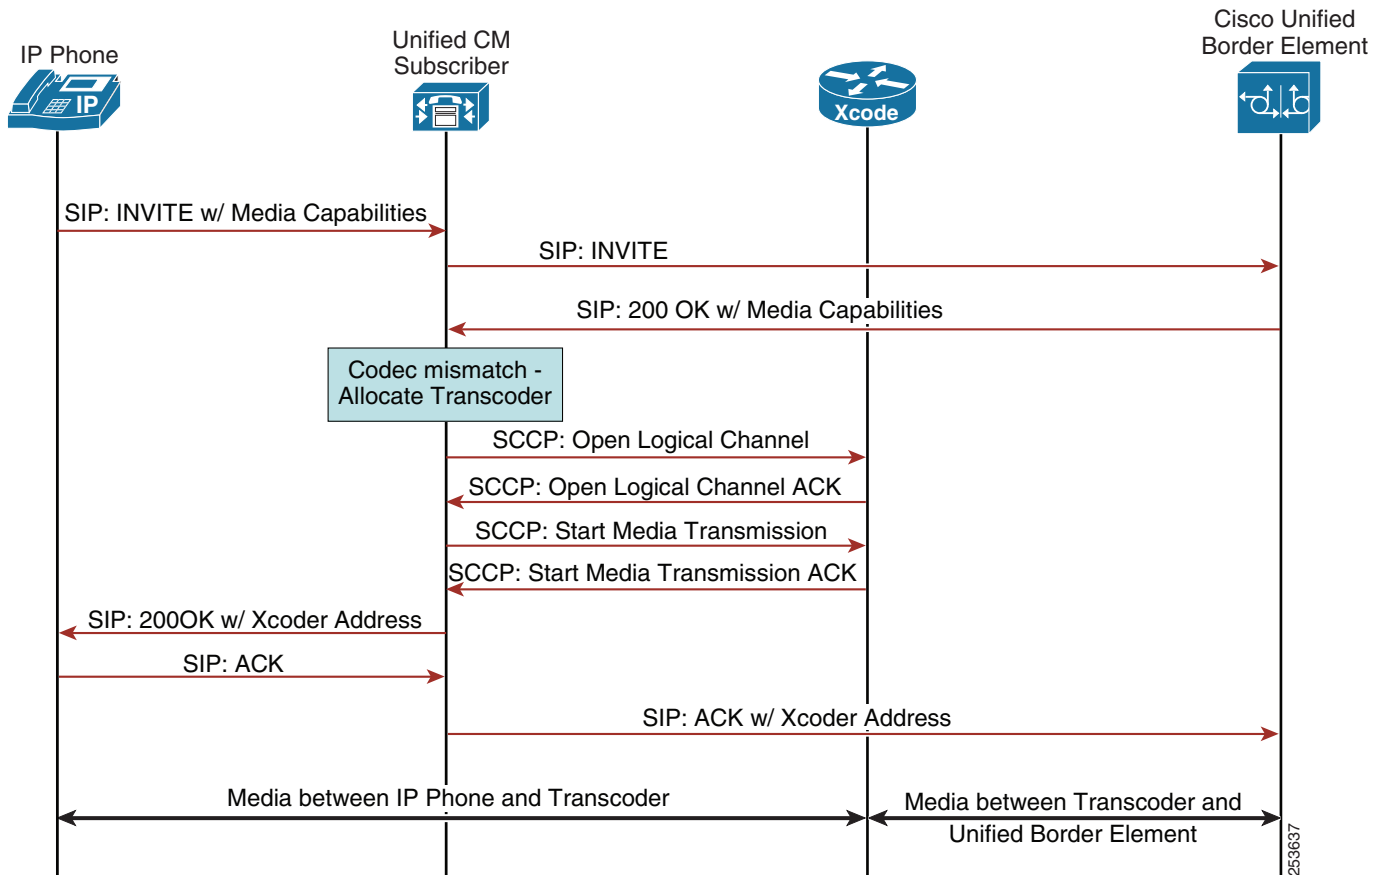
IP Phone

IP

Unified CM Subscriber

Xcode

Cisco Unified Border Element

SIP: INVITE w/ Media Capabilities

SIP: INVITE

SIP: 200 OK w/ Media Capabilities

Codec mismatch - Allocate Transcoder

SCCP: Open Logical Channel

SCCP: Open Logical Channel ACK

SCCP: Start Media Transmission

SCCP: Start Media Transmission ACK

SIP: 200OK w/ Xcoder Address

SIP: ACK

SIP: ACK w/ Xcoder Address

Media between IP Phone and Transcoder

Media between Transcoder and Unified Border Element

253637